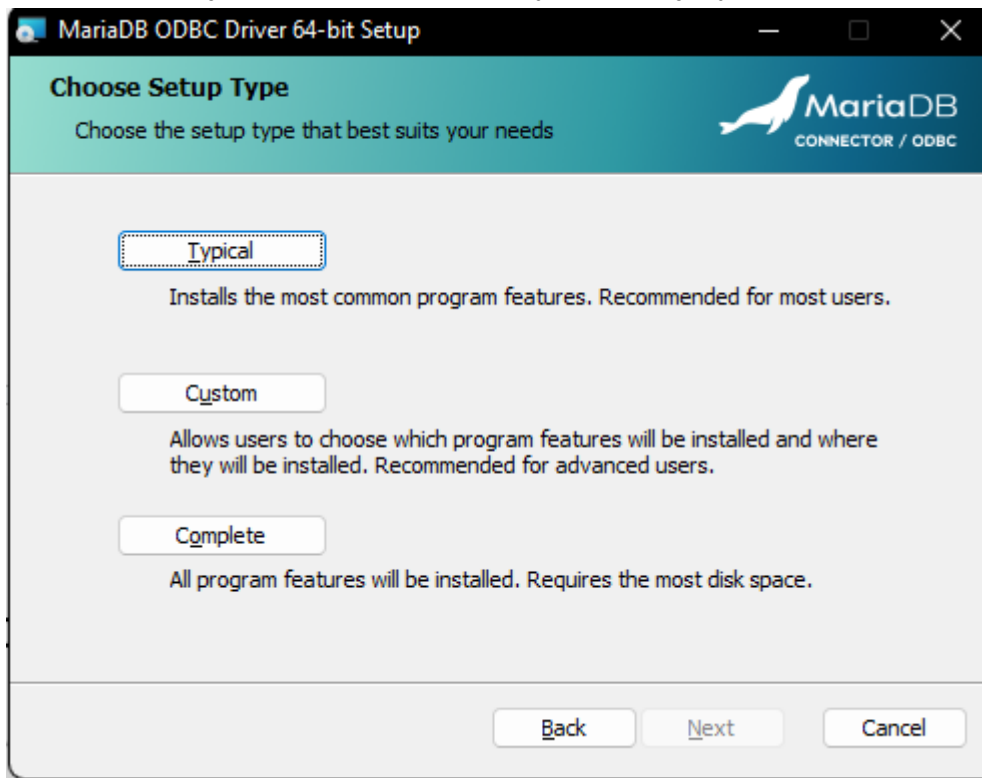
MariaDB ODBC Driver 64-bit Setup

Choose Setup Type

Choose the setup type that best suits your needs

MariaDB
CONNECTOR / ODBC

Typical

Installs the most common program features. Recommended for most users.

Custom

Allows users to choose which program features will be installed and where they will be installed. Recommended for advanced users.

Complete

All program features will be installed. Requires the most disk space.

Back Next Cancel